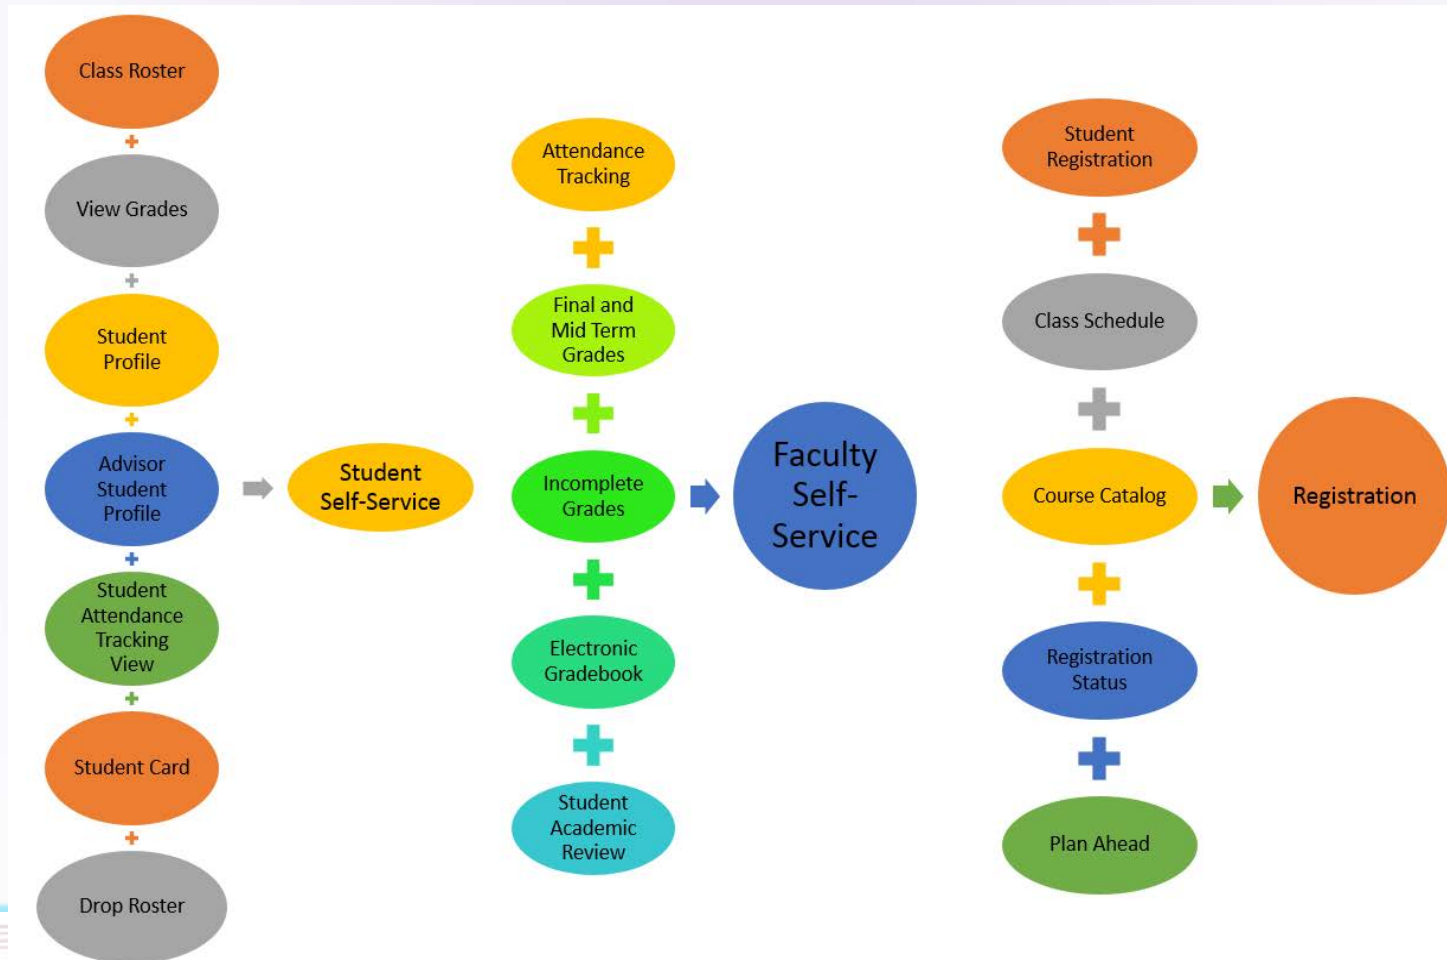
Class Roster

+

View Grades

+

Student Profile

+

Advisor Student Profile

+

Student Attendance Tracking View

+

Student Card

+

Drop Roster

Student Self-Service

Attendance Tracking

+

Final and Mid Term Grades

+

Incomplete Grades

+

Electronic Gradebook

+

Student Academic Review

Faculty Self-Service

Student Registration

+

Class Schedule

+

Course Catalog

+

Registration Status

+

Plan Ahead

Registration